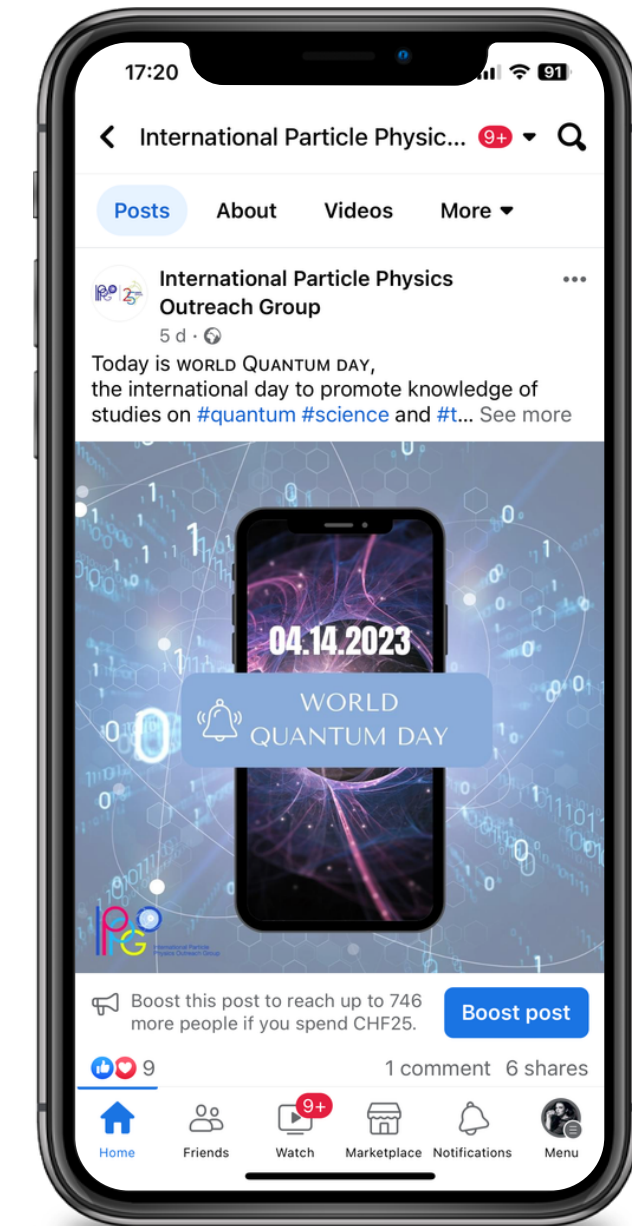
17:20

91

International Particle Physic... 9+

Posts About Videos More

International Particle Physics Outreach Group
5 d ·

Today is WORLD QUANTUM DAY,
the international day to promote knowledge of studies on #quantum #science and #t... See more

04.14.2023

WORLD QUANTUM DAY

IPPOG
International Particle Physics Outreach Group

Boost this post to reach up to 746 more people if you spend CHF25.

Boost post

9

1 comment 6 shares

Home Friends 9+ Watch Marketplace Notifications Menu